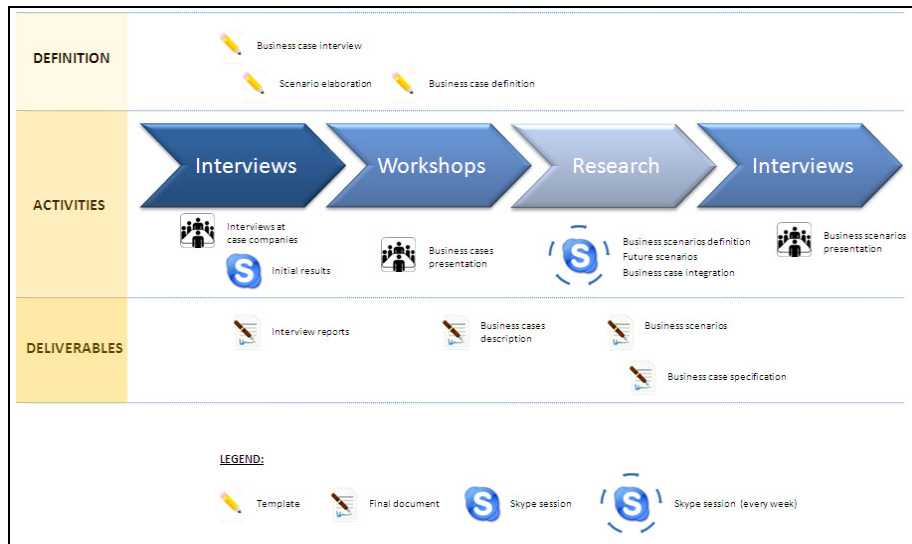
DEFINITION

Business case interview

Scenario elaboration

Business case definition

ACTIVITIES

Interviews

Workshops

Research

Interviews

Interviews at case companies

Initial results

Business cases presentation

Business scenarios definition
Future scenarios
Business case integration

Business scenarios presentation

DELIVERABLES

Interview reports

Business cases description

Business scenarios

Business case specification

LEGEND:

Template

Final document

Skype session

Skype session (every week)